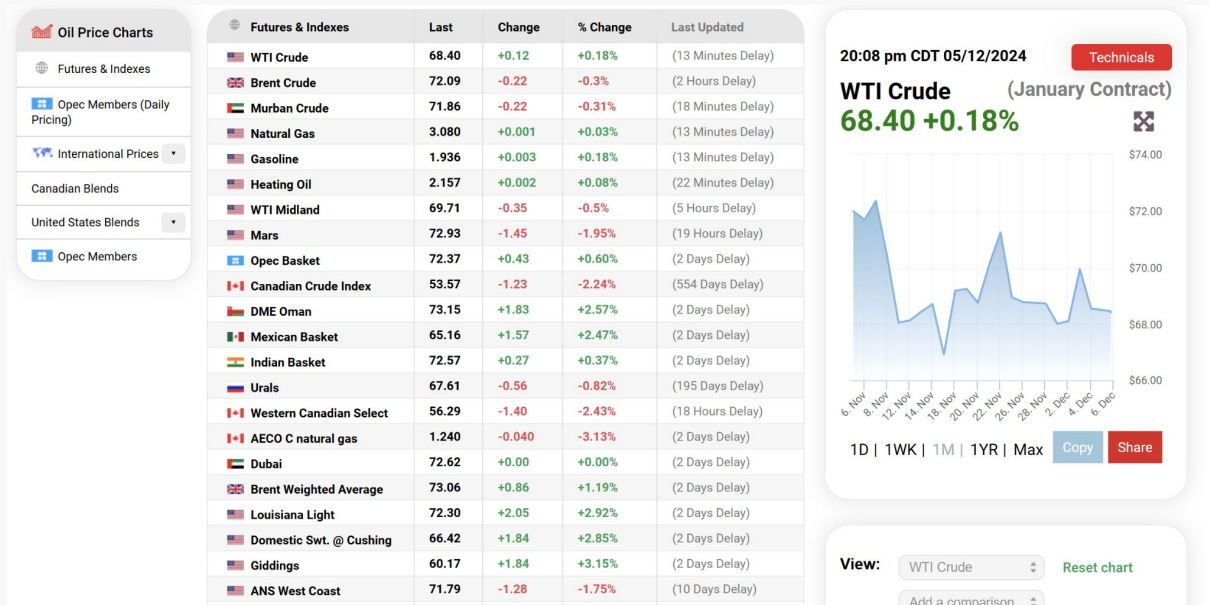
Oil Price Charts

Futures & Indexes

Opec Members (Daily Pricing)

International Prices

Canadian Blends

United States Blends

Opec Members

| Futures & Indexes | Last | Change | % Change | Last Updated |
|---|---|---|---|---|
| WTI Crude | 68.40 | +0.12 | +0.18% | (13 Minutes Delay) |
| Brent Crude | 72.09 | -0.22 | -0.3% | (2 Hours Delay) |
| Murban Crude | 71.86 | -0.22 | -0.31% | (18 Minutes Delay) |
| Natural Gas | 3.080 | +0.001 | +0.03% | (13 Minutes Delay) |
| Gasoline | 1.936 | +0.003 | +0.18% | (13 Minutes Delay) |
| Heating Oil | 2.157 | +0.002 | +0.08% | (22 Minutes Delay) |
| WTI Midland | 69.71 | -0.35 | -0.5% | (5 Hours Delay) |
| Mars | 72.93 | -1.45 | -1.95% | (19 Hours Delay) |
| Opec Basket | 72.37 | +0.43 | +0.60% | (2 Days Delay) |
| Canadian Crude Index | 53.57 | -1.23 | -2.24% | (554 Days Delay) |
| DME Oman | 73.15 | +1.83 | +2.57% | (2 Days Delay) |
| Mexican Basket | 65.16 | +1.57 | +2.47% | (2 Days Delay) |
| Indian Basket | 72.57 | +0.27 | +0.37% | (2 Days Delay) |
| Urals | 67.61 | -0.56 | -0.82% | (195 Days Delay) |
| Western Canadian Select | 56.29 | -1.40 | -2.43% | (18 Hours Delay) |
| AECO C natural gas | 1.240 | -0.040 | -3.13% | (2 Days Delay) |
| Dubai | 72.62 | +0.00 | +0.00% | (2 Days Delay) |
| Brent Weighted Average | 73.06 | +0.86 | +1.19% | (2 Days Delay) |
| Louisiana Light | 72.30 | +2.05 | +2.92% | (2 Days Delay) |
| Domestic Swt. @ Cushing | 66.42 | +1.84 | +2.85% | (2 Days Delay) |
| Giddings | 60.17 | +1.84 | +3.15% | (2 Days Delay) |
| ANS West Coast | 71.79 | -1.28 | -1.75% | (10 Days Delay) |

20:08 pm CDT 05/12/2024

Technicals

WTI Crude (January Contract)

68.40 +0.18%

$74.00
$72.00
$70.00
$68.00
$66.00

6. Nov 8. Nov 12. Nov 14. Nov 18. Nov 20. Nov 22. Nov 26. Nov 28. Nov 2. Dec 4. Dec 6. Dec

1D | 1WK | 1M | 1YR | Max Copy Share

View: WTI Crude Reset chart

Add a comparison